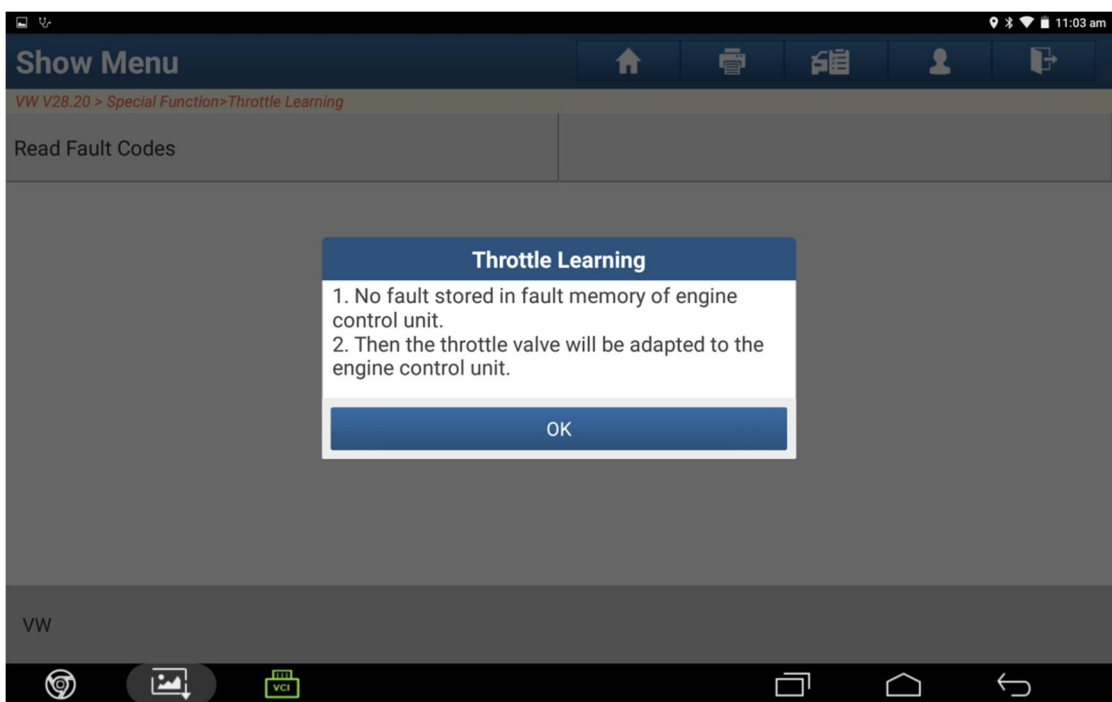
11:03 am

Show Menu

VW V28.20 > Special Function>Throttle Learning

Read Fault Codes

Throttle Learning

1. No fault stored in fault memory of engine control unit.
2. Then the throttle valve will be adapted to the engine control unit.

OK

VW

VCI